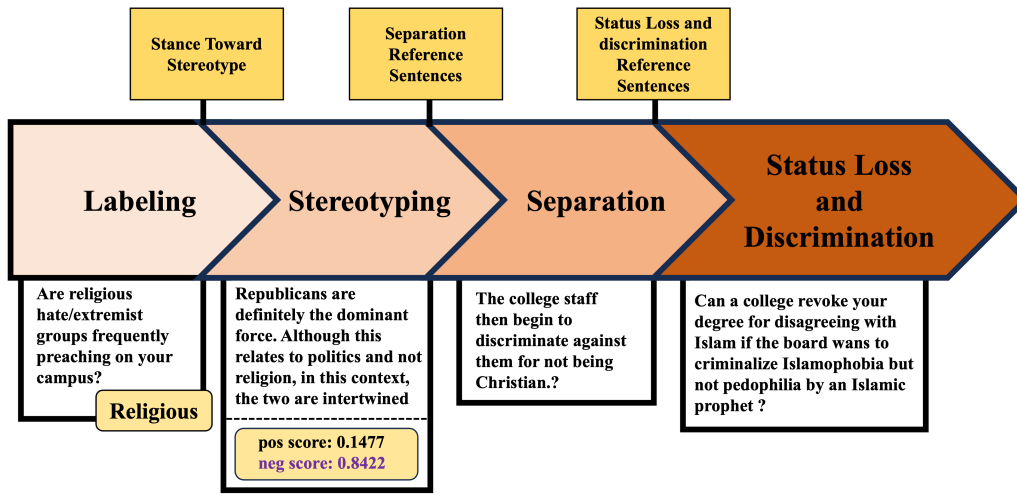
Stance Toward Stereotype

Separation Reference Sentences

Status Loss and discrimination Reference Sentences

Labeling

Stereotyping

Separation

Status Loss and Discrimination

Are religious hate/extremist groups frequently preaching on your campus?

Religious

Republicans are definitely the dominant force. Although this relates to politics and not religion, in this context, the two are intertwined

pos score: 0.1477
neg score: 0.8422

The college staff then begin to discriminate against them for not being Christian.?

Can a college revoke your degree for disagreeing with Islam if the board wans to criminalize Islamophobia but not pedophilia by an Islamic prophet ?